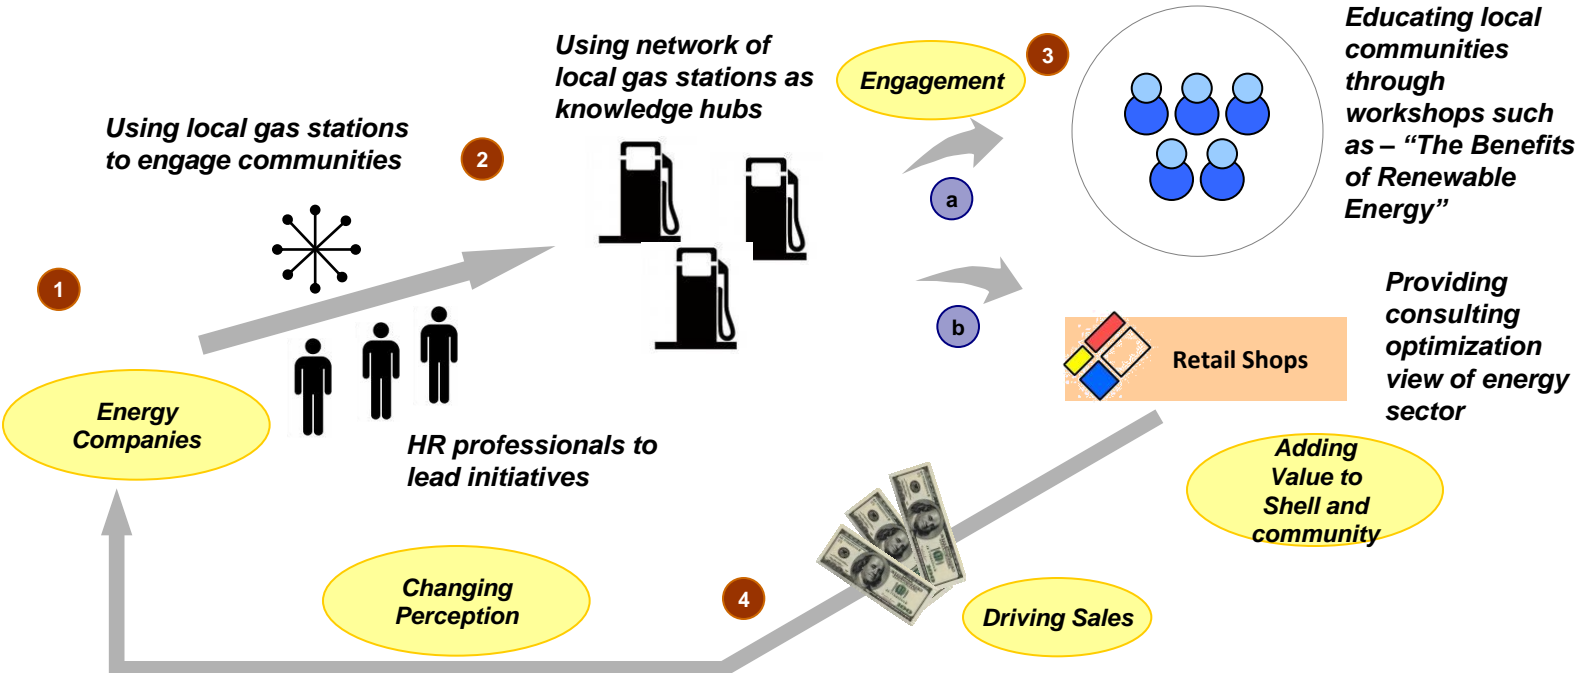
1

Energy Companies

Using local gas stations to engage communities

2

HR professionals to lead initiatives

Using network of local gas stations as knowledge hubs

Engagement

3

a

b

Educating local communities through workshops such as – “The Benefits of Renewable Energy”

Retail Shops

Providing consulting optimization view of energy sector

Adding Value to Shell and community

Changing Perception

4

Driving Sales